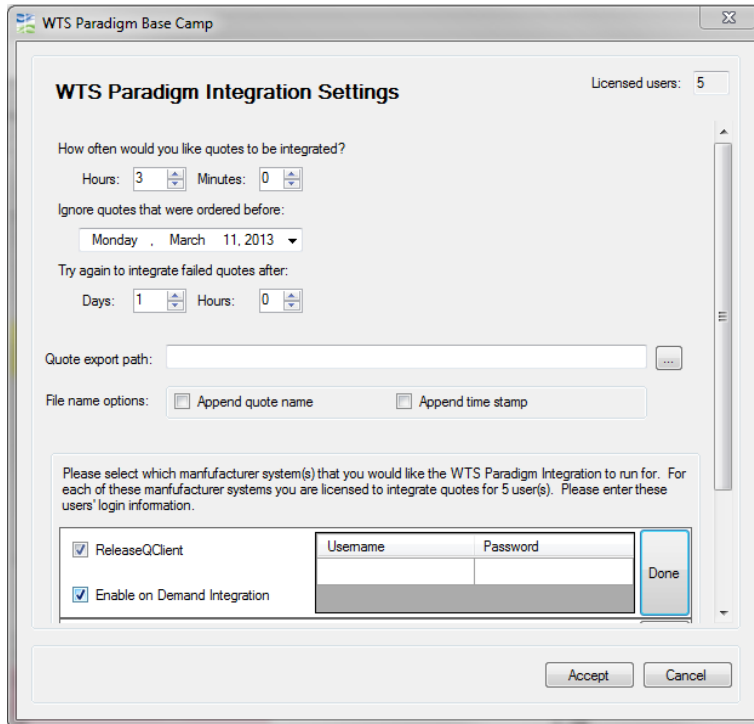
WTS Paradigm Base Camp

WTS Paradigm Integration Settings

Licensed users: 5

How often would you like quotes to be integrated?

Hours: 3 Minutes: 0

Ignore quotes that were ordered before:

Monday , March 11, 2013

Try again to integrate failed quotes after:

Days: 1 Hours: 0

Quote export path:

...

File name options: Append quote name Append time stamp

Please select which manfufacturer system(s) that you would like the WTS Paradigm Integration to run for. For each of these manfufacturer systems you are licensed to integrate quotes for 5 user(s). Please enter these users' login information.

ReleaseQClient

Enable on Demand Integration

| Username | Password |
|---|---|
| | |

Done

Accept Cancel